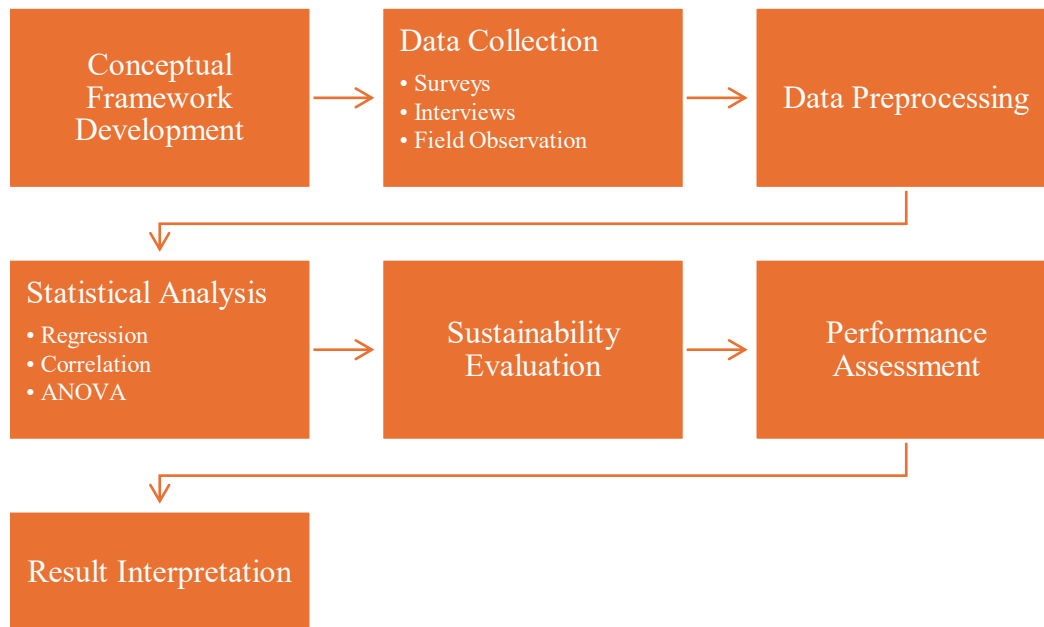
Conceptual Framework Development

Data Collection
• Surveys
• Interviews
• Field Observation

Data Preprocessing

Statistical Analysis
• Regression
• Correlation
• ANOVA

Sustainability Evaluation

Performance Assessment

Result Interpretation